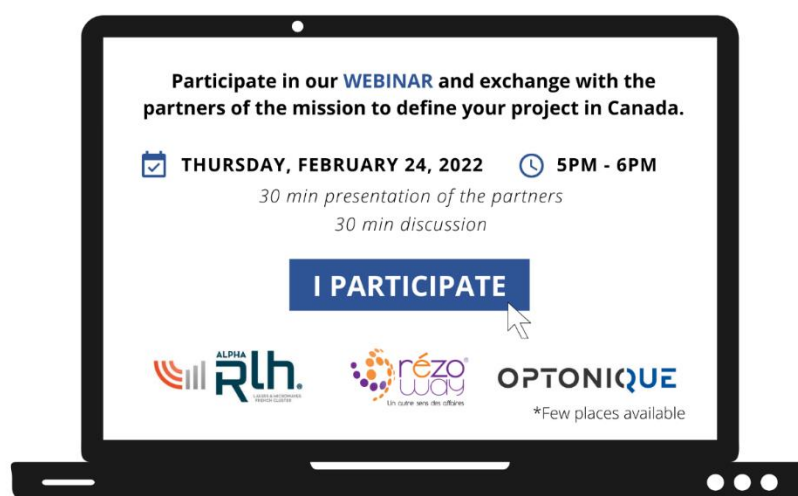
Participate in our WEBINAR and exchange with the partners of the mission to define your project in Canada.

THURSDAY, FEBRUARY 24, 2022 5PM - 6PM

30 min presentation of the partners
30 min discussion

I PARTICIPATE

ALPHA RLH. LASERS & HYPERFREQUENCES FRENCH CLUSTER

rézo way Un autre sens des affaires

OPTONIQUE

*Few places available